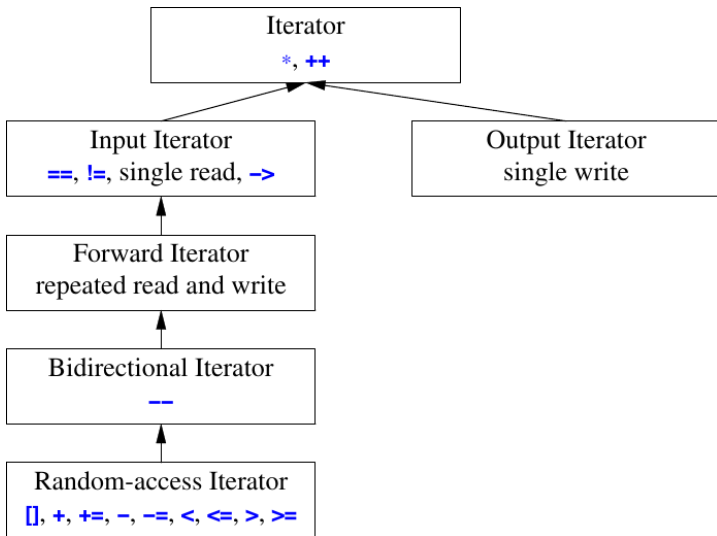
Iterator
*, ++

Input Iterator
==, !=, single read, ->

Output Iterator
single write

Forward Iterator
repeated read and write

Bidirectional Iterator
--

Random-access Iterator
[], +, +=, -, -=, <, <=, >, >=